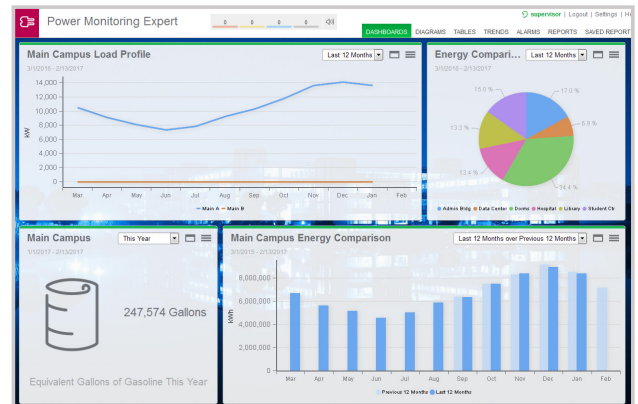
Power Monitoring Expert

0 0 0 0

supervisor | Logout | Settings | He

DASHBOARDS DIAGRAMS TABLES TRENDS ALARMS REPORTS SAVED REPORT

Main Campus Load Profile

Last 12 Months

3/1/2016 - 2/13/2017

14,000
12,000
10,000
8,000
6,000
4,000
2,000
0

kW

Mar Apr May Jun Jul Aug Sep Oct Nov Dec Jan Feb

— Main A — Main B

Energy Compari...

Last 12 Months

3/1/2016 - 2/13/2017

15.0 %
17.0 %
6.6 %
13.3 %
13.4 %
34.4 %

Admin Bldg Data Center Dorms Hospital Library Student Ctr

Main Campus

This Year

1/1/2017 - 2/13/2017

247,574 Gallons

Equivalent Gallons of Gasoline This Year

Main Campus Energy Comparison

Last 12 Months over Previous 12 Months

3/1/2016 - 2/13/2017

8,000,000
6,000,000
4,000,000
2,000,000
0

kWh

Mar Apr May Jun Jul Aug Sep Oct Nov Dec Jan Feb

Previous 12 Months Last 12 Months